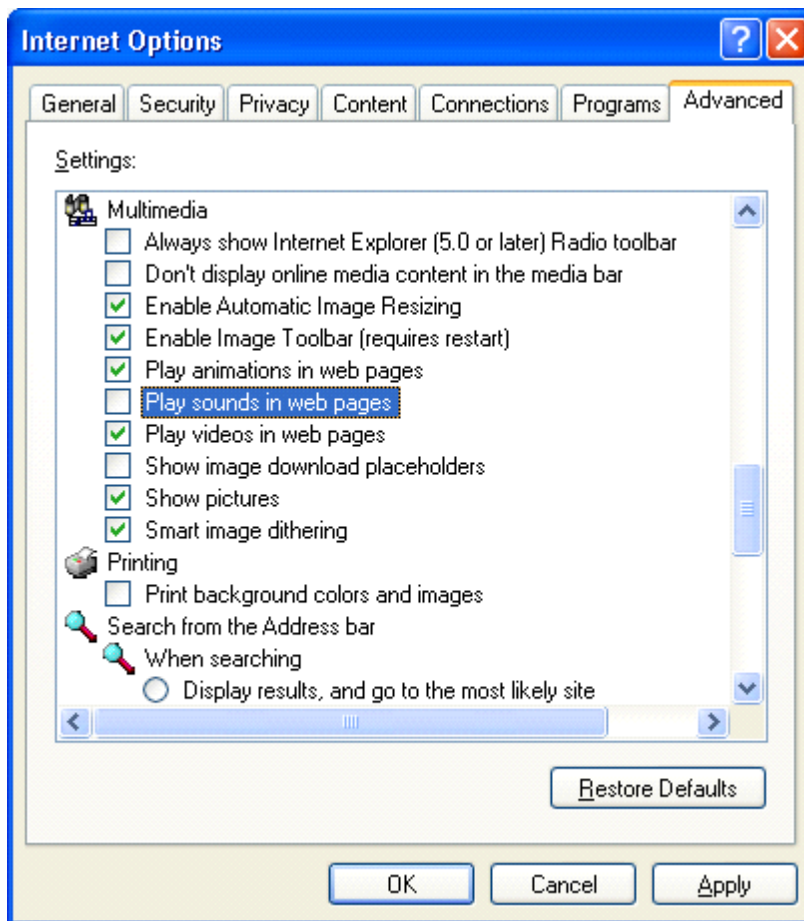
Internet Options

General Security Privacy Content Connections Programs Advanced

Settings:

Multimedia
Always show Internet Explorer (5.0 or later) Radio toolbar
Don't display online media content in the media bar
Enable Automatic Image Resizing
Enable Image Toolbar (requires restart)
Play animations in web pages
Play sounds in web pages
Play videos in web pages
Show image download placeholders
Show pictures
Smart image dithering
Printing
Print background colors and images
Search from the Address bar
When searching
Display results, and go to the most likely site

Restore Defaults

OK Cancel Apply